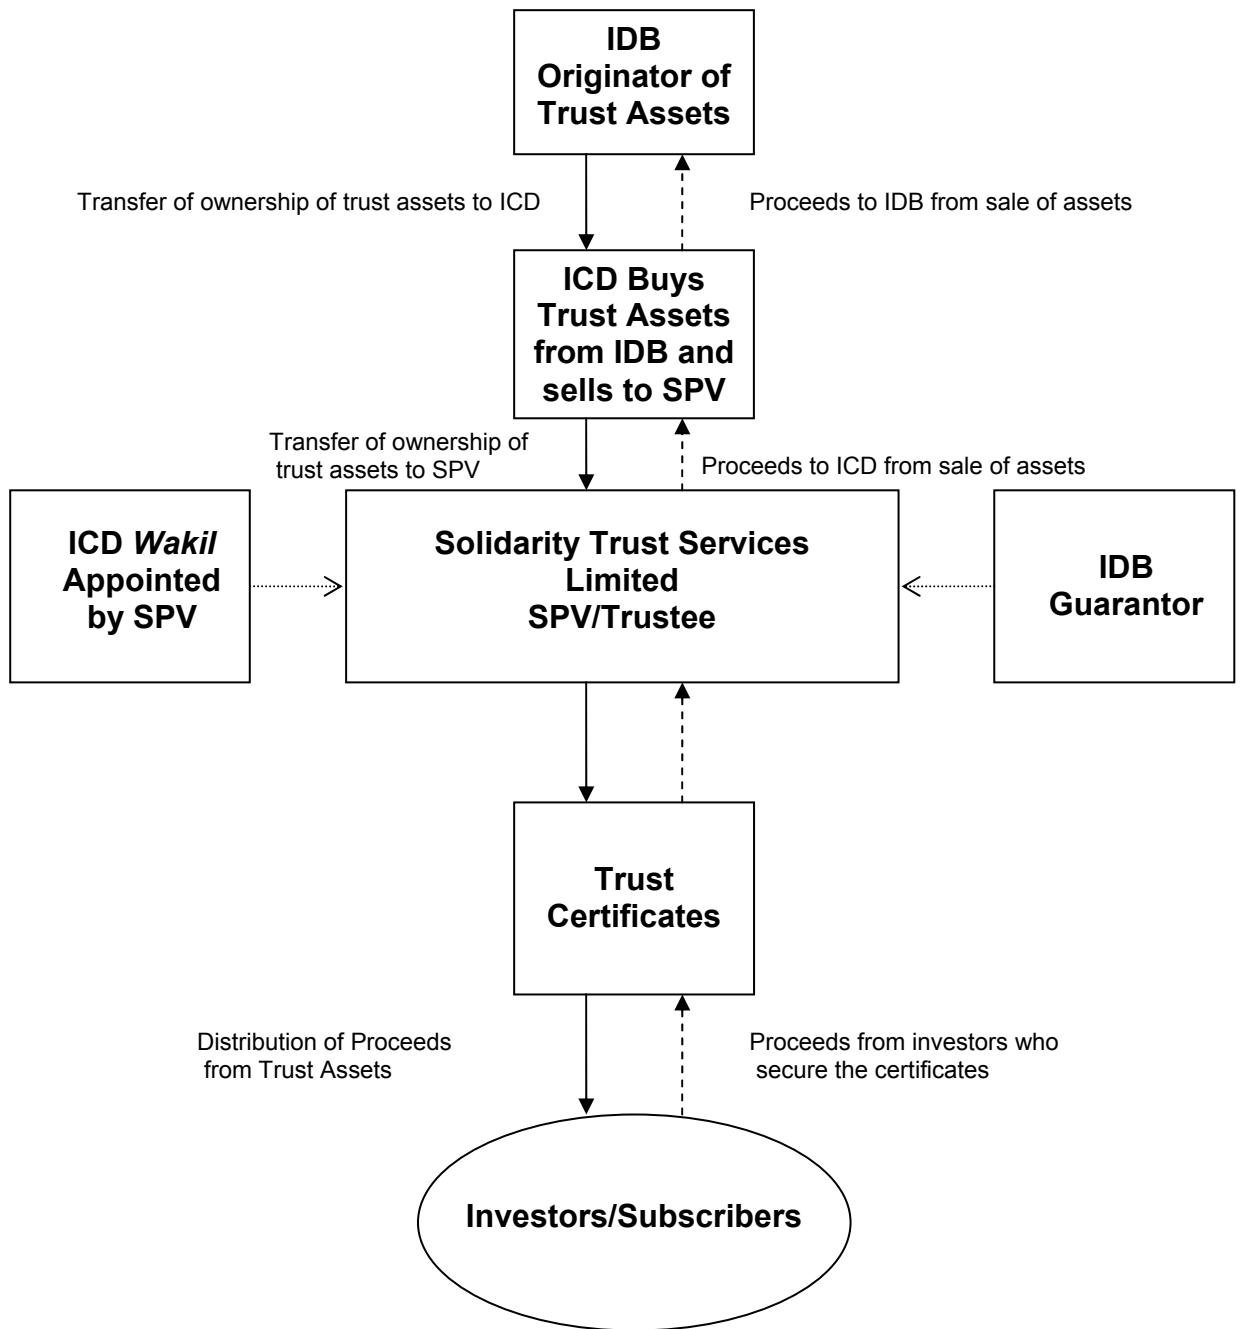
IDB
Originator of
Trust Assets

Transfer of ownership of trust assets to ICD

Proceeds to IDB from sale of assets

ICD Buys
Trust Assets
from IDB and
sells to SPV

Transfer of ownership of trust assets to SPV

Proceeds to ICD from sale of assets

ICD *Wakil*
Appointed
by SPV

Solidarity Trust Services
Limited
SPV/Trustee

IDB
Guarantor

Trust
Certificates

Distribution of Proceeds from Trust Assets

Proceeds from investors who secure the certificates

Investors/Subscribers